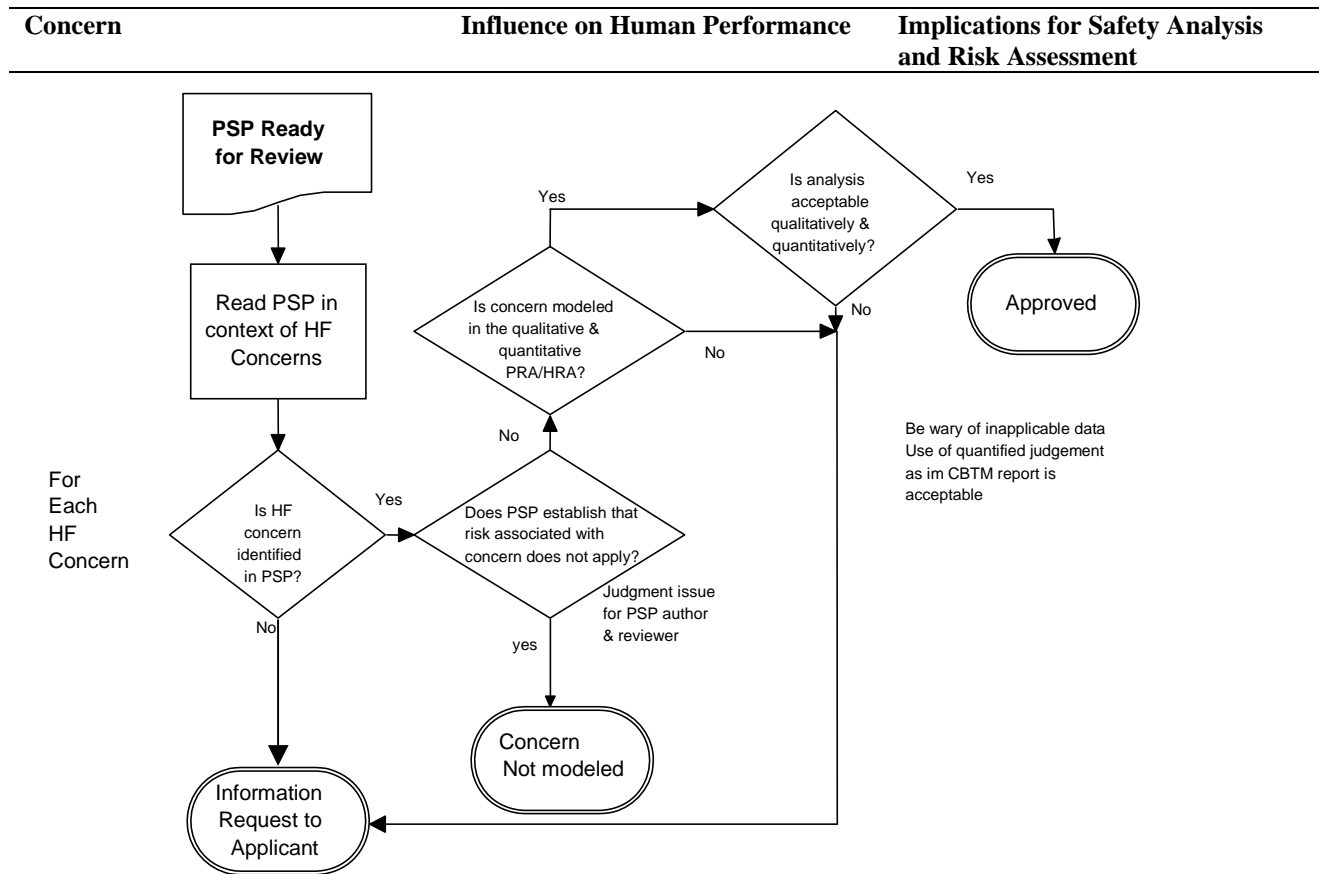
| Concern | Influence on Human Performance | Implications for Safety Analysis and Risk Assessment |
|---|---|---|

PSP Ready for Review

Read PSP in context of HF Concerns

For Each HF Concern

Is HF concern identified in PSP?

Yes

No

Does PSP establish that risk associated with concern does not apply?

Judgment issue for PSP author & reviewer

yes

Concern Not modeled

No

Is concern modeled in the qualitative & quantitative PRA/HRA?

Yes

No

Is analysis acceptable qualitatively & quantitatively?

Yes

No

Approved

Be wary of inapplicable data Use of quantified judgement as im CBTM report is acceptable

Information Request to Applicant